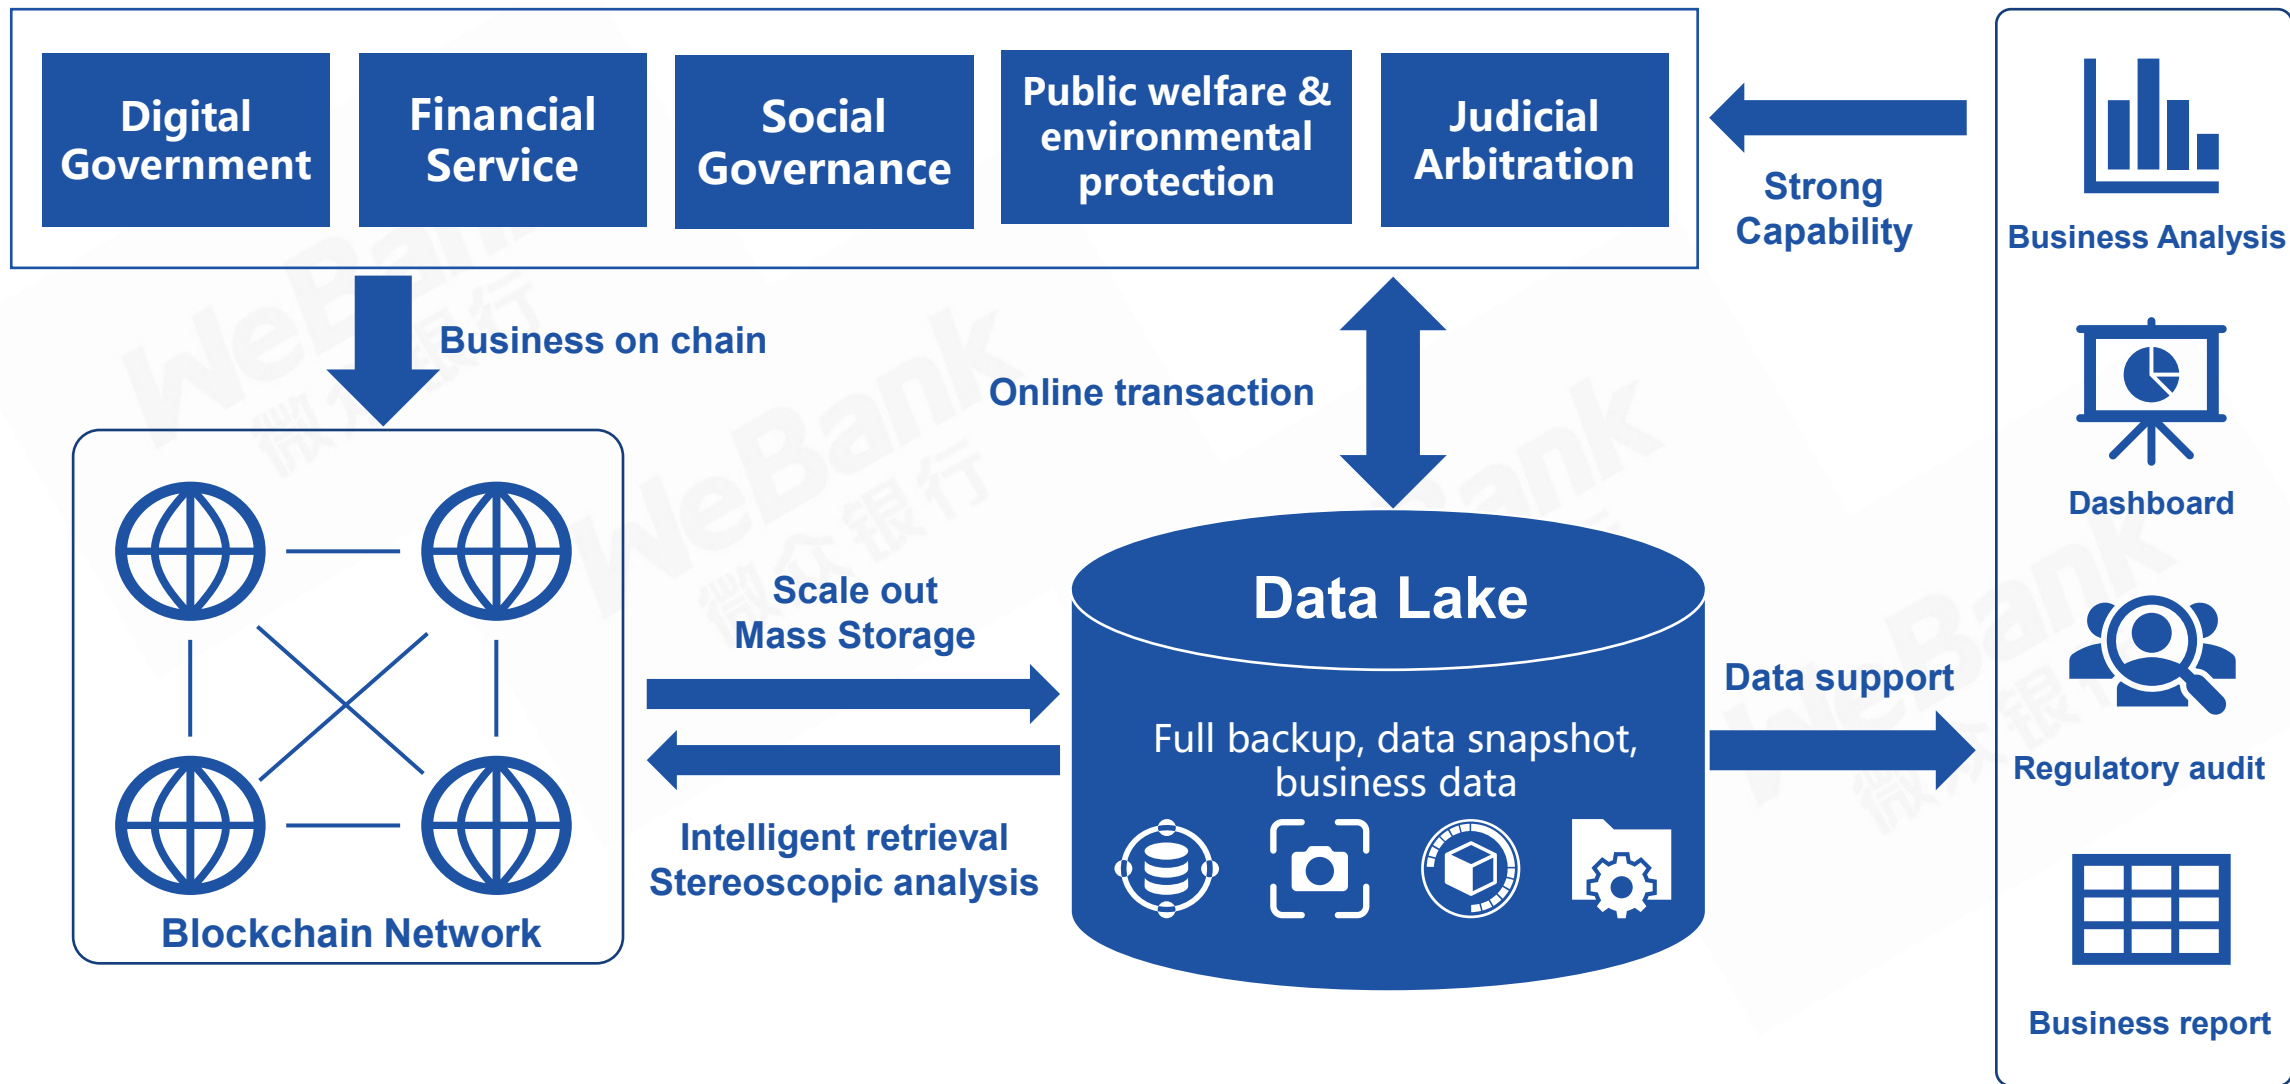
Digital Government

Financial Service

Social Governance

Public welfare & environmental protection

Judicial Arbitration

Strong Capability

Business Analysis

Business on chain

Online transaction

Dashboard

Scale out Mass Storage

Data Lake

Data support

Regulatory audit

Full backup, data snapshot, business data

Intelligent retrieval Stereoscopic analysis

Blockchain Network

Business report

WeBank 微众银行